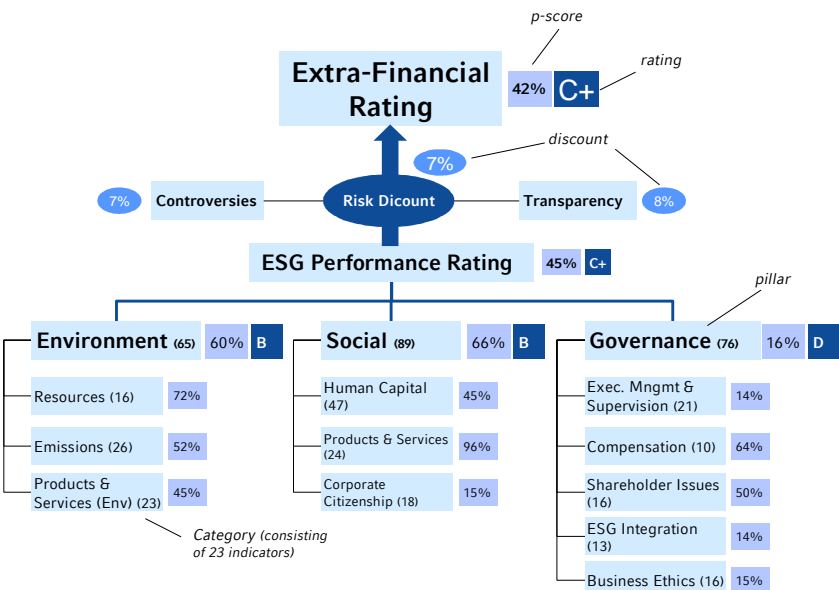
p-score

rating

Extra-Financial Rating

42%

C+

discount

7%

7%

Controversies

Risk Dicount

Transparency

8%

ESG Performance Rating

45%

C+

pillar

Environment (65)

60%

B

Social (89)

66%

B

Governance (76)

16%

D

Resources (16)

72%

Emissions (26)

52%

Products & Services (Env) (23)

45%

Category (consisting of 23 indicators)

Human Capital (47)

45%

Products & Services (24)

96%

Corporate Citizenship (18)

15%

Exec. Mngmt & Supervision (21)

14%

Compensation (10)

64%

Shareholder Issues (16)

50%

ESG Integration (13)

14%

Business Ethics (16)

15%